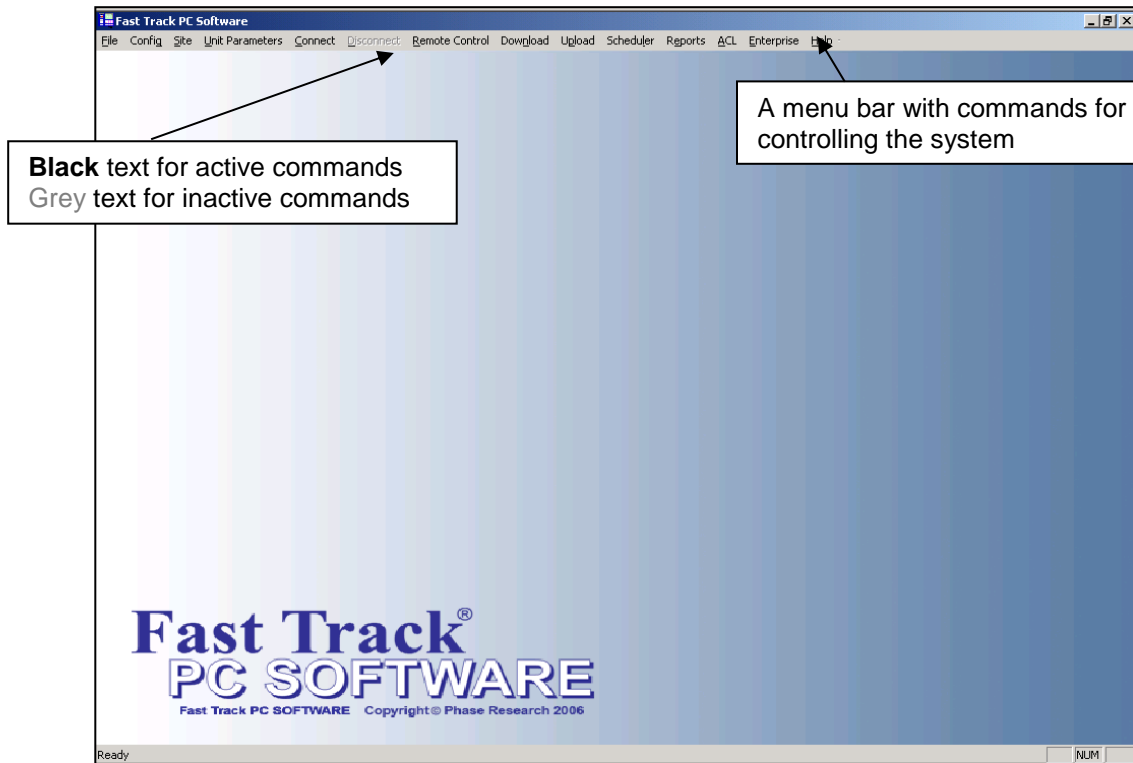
Fast Track PC Software

File Config Site Unit Parameters Connect Disconnect Remote Control Download Upload Scheduler Reports ACL Enterprise Help

A menu bar with commands for controlling the system

**Black** text for active commands
Grey text for inactive commands

Fast Track®
PC SOFTWARE
Fast Track PC SOFTWARE Copyright © Phase Research 2006

Ready

NUM